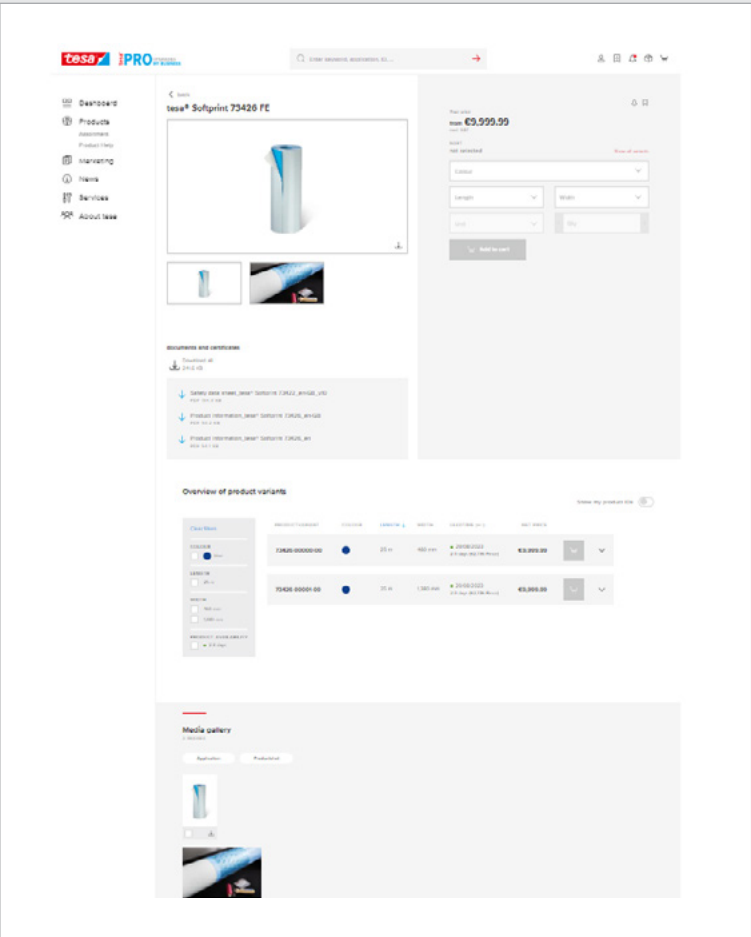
tesa PRO

Enter keyword, application, ID...

Dashboard
Products
Assortment
Product Help
Marketing
News
Services
About tesa

Back
tesa® Softprint 73426 FE

from €9.999,99

not selected

Length
Width

Add to cart

Documents and certificates
Download all

Safety data sheet_tesa® Softprint 73422_en-GB_US
Product information_tesa® Softprint 73426_en-GB
Product information_tesa® Softprint 73426_en

Overview of product variants

Clear filters

| PRODUCT NUMBER | COLOUR | LENGTH | WIDTH | SHIPPING | NET PRICE |
|---|---|---|---|---|---|
| 73426-00000-00 | | 25 m | 450 mm | 20/08/2023 | €3.000,00 |
| 73426-00001-00 | | 25 m | 1.380 mm | 20/08/2023 | €3.000,00 |

Media gallery

Application
Production